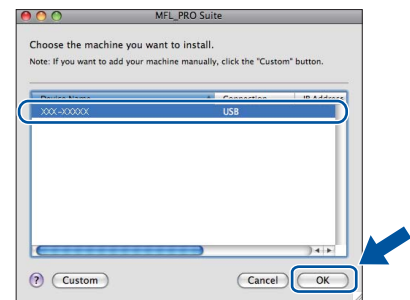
MFL_PRO Suite

Choose the machine you want to install.

Note: If you want to add your machine manually, click the "Custom" button.

| Device Name | Connection | IP Address |
|---|---|---|
| XXX-XXXXX | USB | |

Custom

Cancel

OK